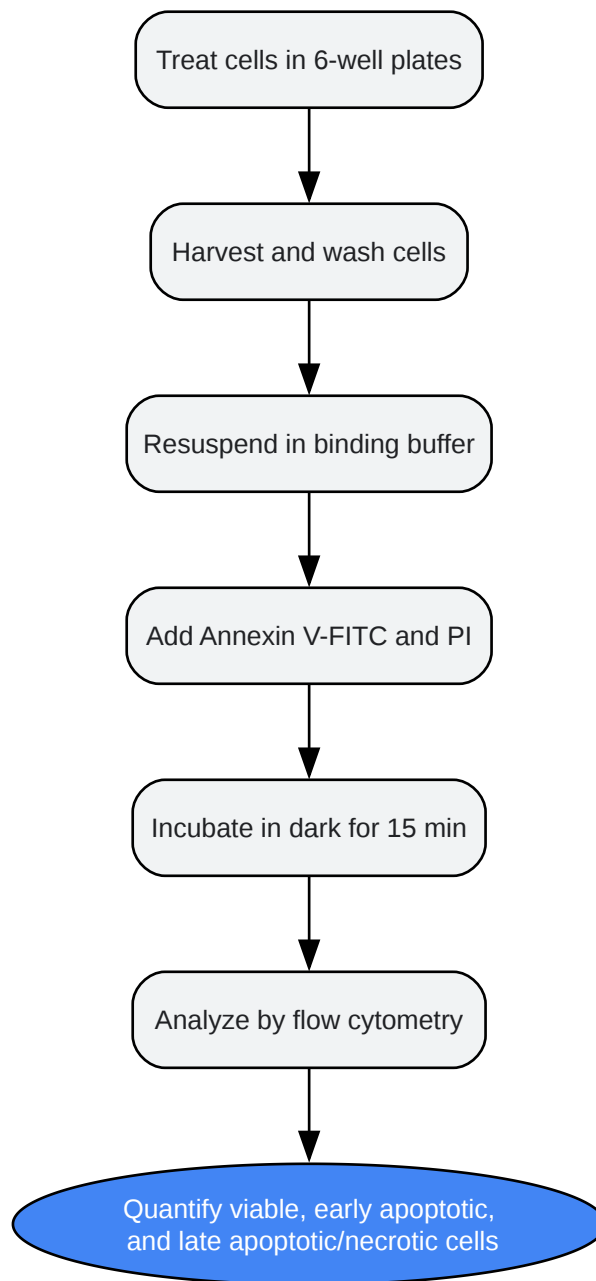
Treat cells in 6-well plates

Harvest and wash cells

Resuspend in binding buffer

Add Annexin V-FITC and PI

Incubate in dark for 15 min

Analyze by flow cytometry

Quantify viable, early apoptotic, and late apoptotic/necrotic cells